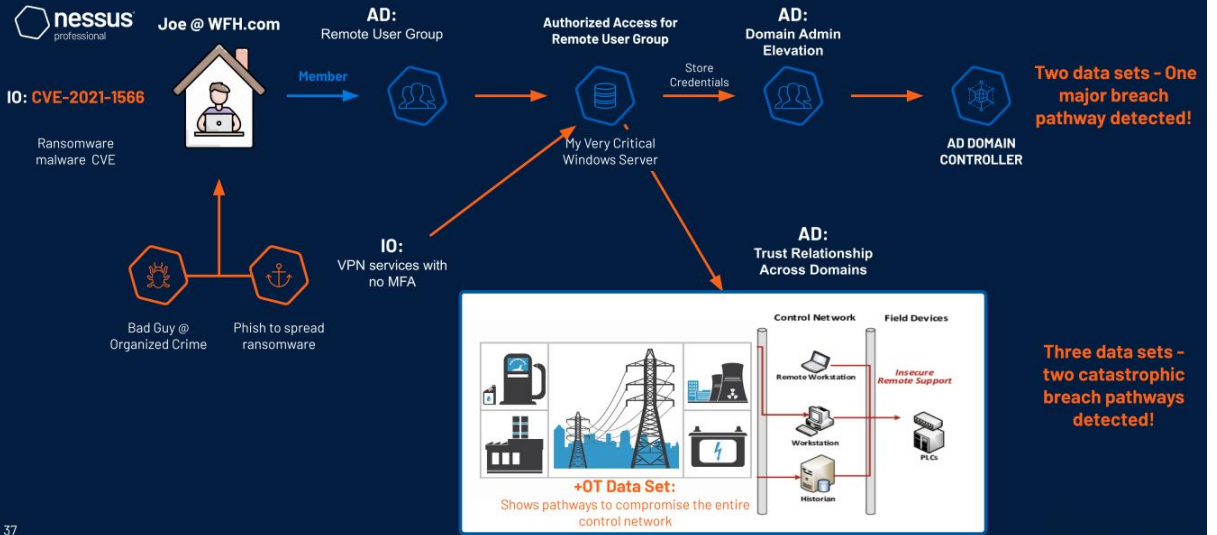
nessus professional

Joe @ WFH.com

AD: Remote User Group

Authorized Access for Remote User Group

AD: Domain Admin Elevation

IO: CVE-2021-1566

Ransomware malware CVE

Member

Store Credentials

My Very Critical Windows Server

AD DOMAIN CONTROLLER

Two data sets - One major breach pathway detected!

IO: VPN services with no MFA

AD: Trust Relationship Across Domains

Bad Guy @ Organized Crime

Phish to spread ransomware

Control Network

Field Devices

Remote Workstation

Insecure Remote Support

Workstation

PLCs

Historian

+OT Data Set:
Shows pathways to compromise the entire control network

Three data sets - two catastrophic breach pathways detected!

37